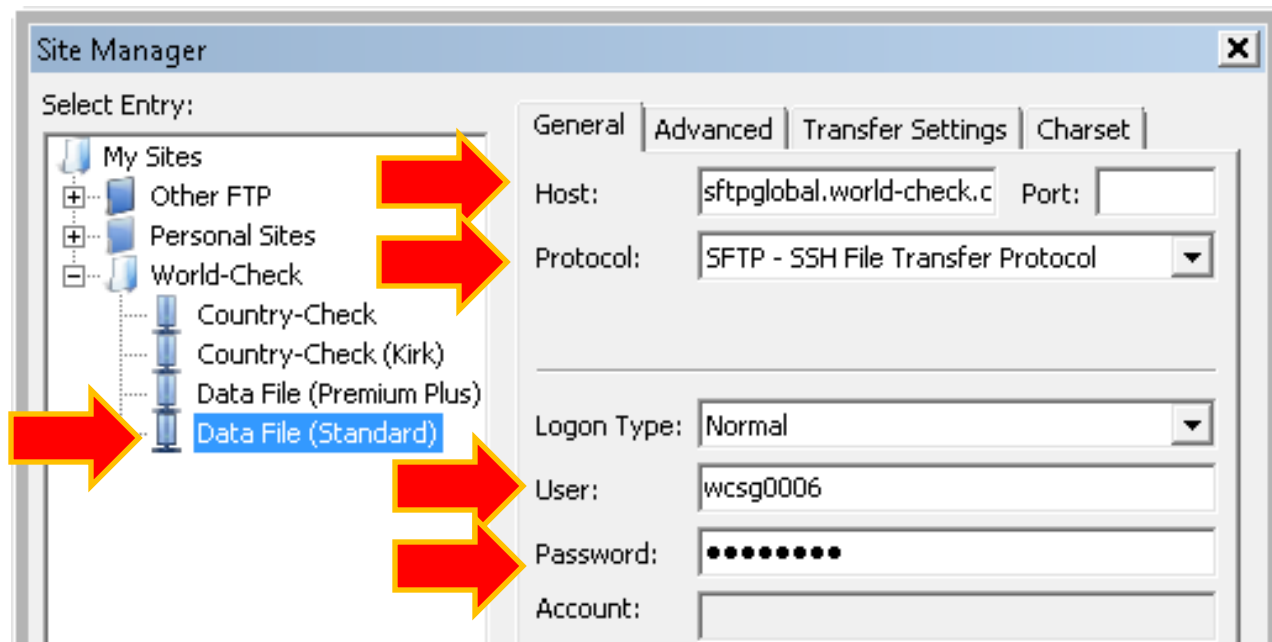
Site Manager

Select Entry:

My Sites
Other FTP
Personal Sites
World-Check
Country-Check
Country-Check (Kirk)
Data File (Premium Plus)
Data File (Standard)

General | Advanced | Transfer Settings | Charset

Host: sftpglobal.world-check.c
Port:

Protocol: SFTP - SSH File Transfer Protocol

Logon Type: Normal

User: wcsg0006

Password: ●●●●●●●●●

Account: